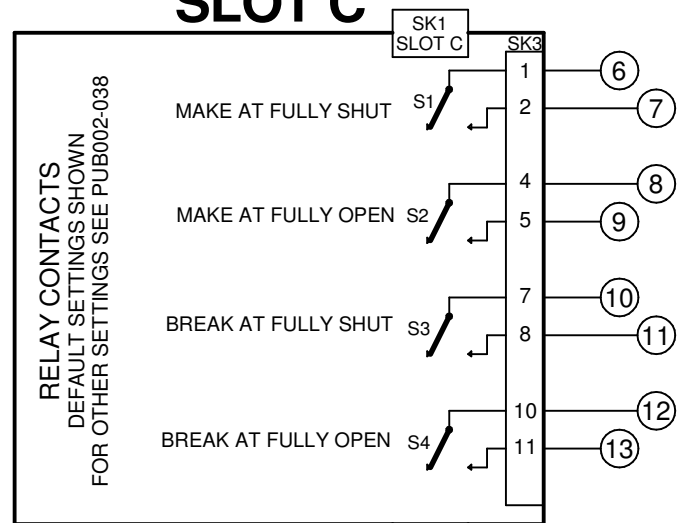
SLOT C

SK1
SLOT C

SK3

RELAY CONTACTS
DEFAULT SETTINGS SHOWN
FOR OTHER SETTINGS SEE PUB002-038

MAKE AT FULLY SHUT S1
1
2
6
7

MAKE AT FULLY OPEN S2
4
5
8
9

BREAK AT FULLY SHUT S3
7
8
10
11

BREAK AT FULLY OPEN S4
10
11
12
13